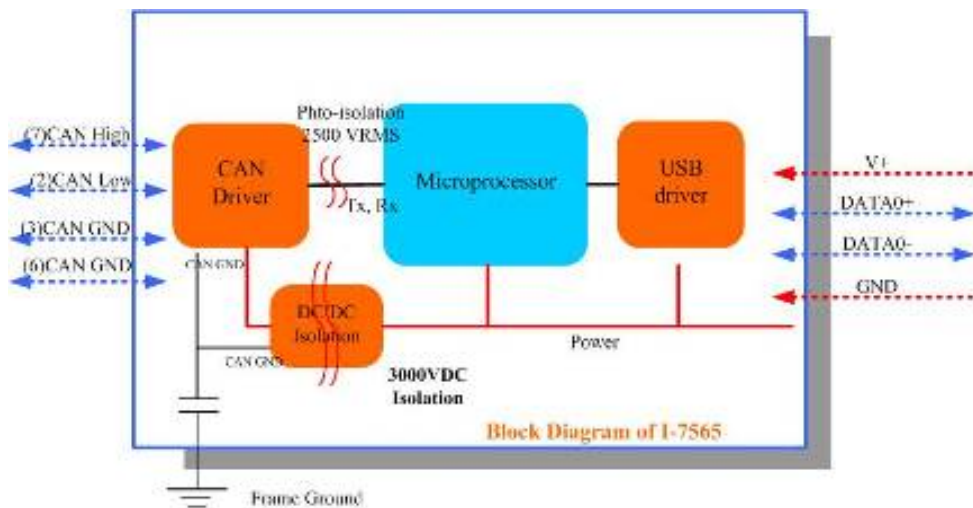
(7)CAN High
(2)CAN Low
(3)CAN GND
(6)CAN GND

Phto-isolation
2500 VRMS

CAN Driver

Tx, Rx

Microprocessor

USB driver

V+
DATA0+
DATA0-
GND

CAN GND

DC/DC Isolation

CAN GND

Power

3000VDC Isolation

Block Diagram of I-7565

Frame Ground